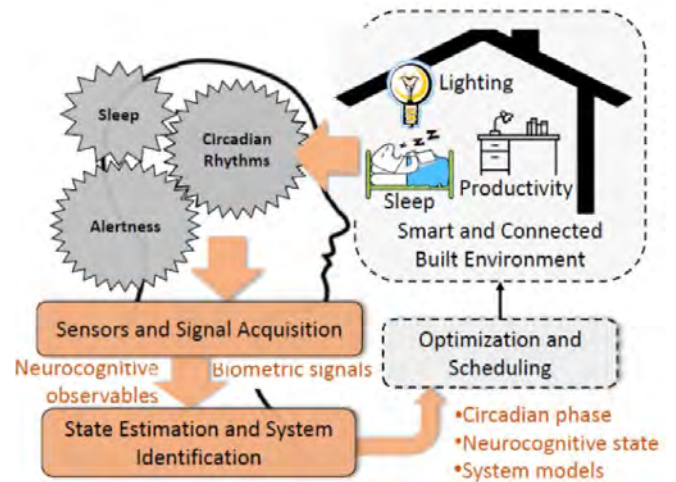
Sleep

Circadian Rhythms

Alertness

Lighting

Productivity

Sleep

Smart and Connected Built Environment

Sensors and Signal Acquisition

Neurocognitive observables

Biometric signals

Optimization and Scheduling

State Estimation and System Identification

•Circadian phase
•Neurocognitive state
•System models